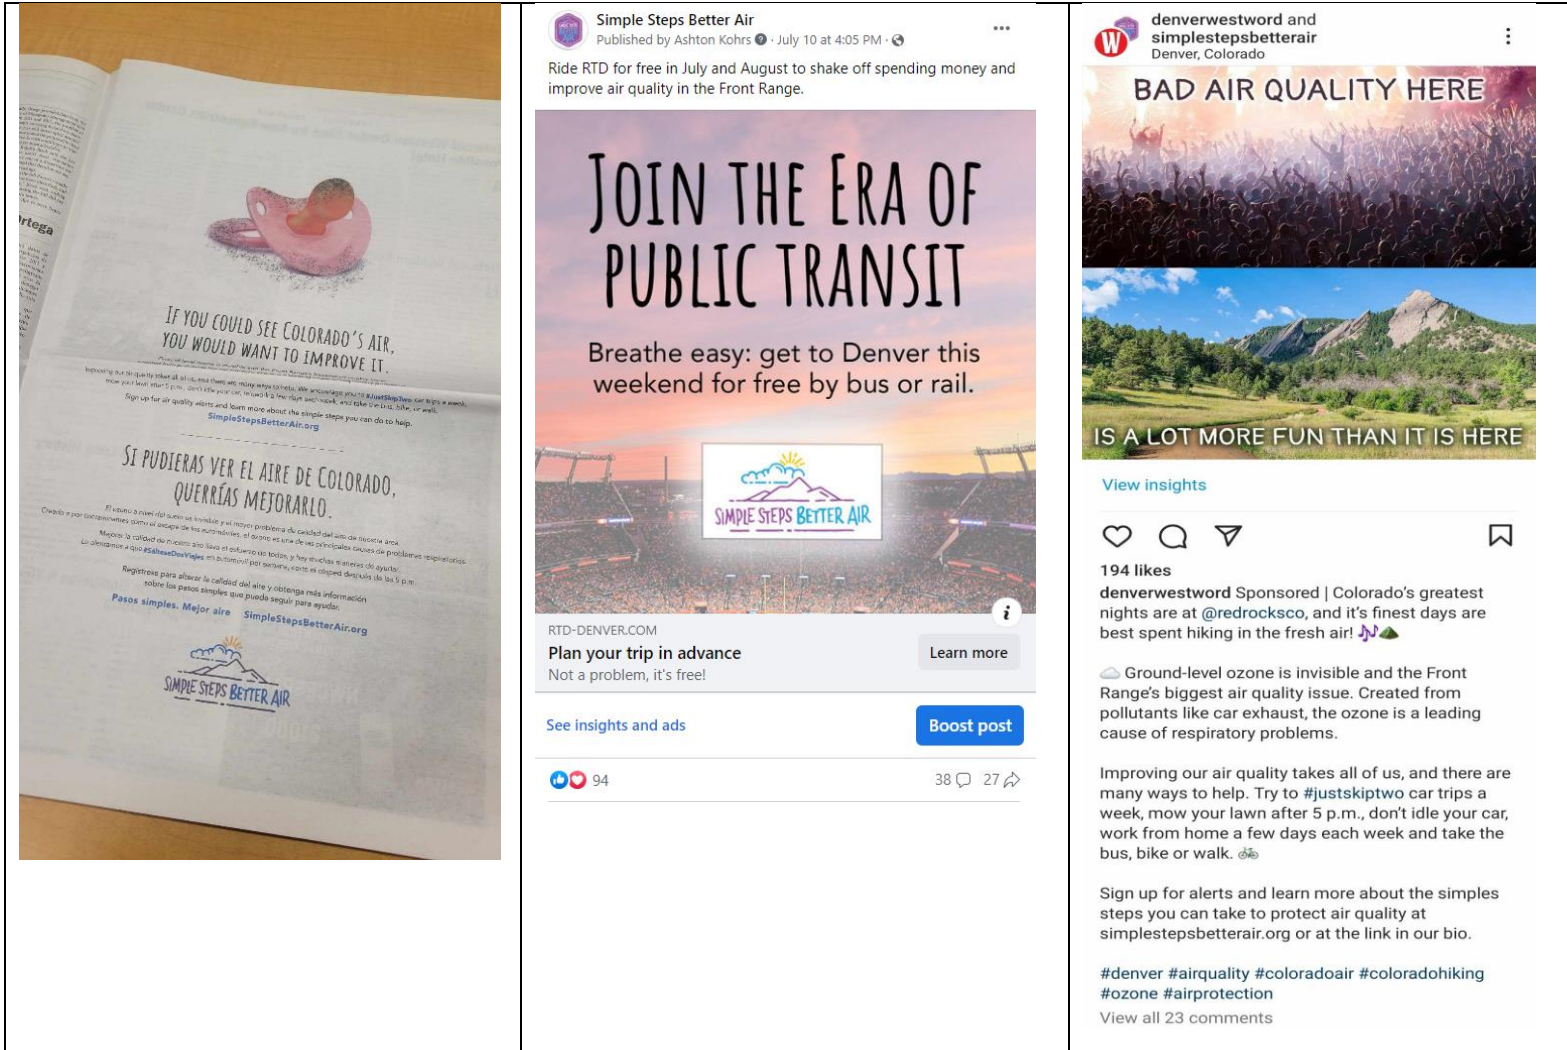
rtega

IF YOU COULD SEE COLORADO'S AIR, YOU WOULD WANT TO IMPROVE IT.

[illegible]

Sign up for air quality alerts and learn more about the simple steps you can do to help.
SimpleStepsBetterAir.org

SI PUDIERAS VER EL AIRE DE COLORADO, QUERRÍAS MEJORARLO.

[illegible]

Regístrese para alertas de la calidad del aire y obtenga más información sobre los pasos simples que puede seguir para ayudar.

Pasos simples. Mejor aire SimpleStepsBetterAir.org

SIMPLE STEPS BETTER AIR

Simple Steps Better Air
Published by Ashton Kohrs · July 10 at 4:05 PM ·

Ride RTD for free in July and August to shake off spending money and improve air quality in the Front Range.

JOIN THE ERA OF PUBLIC TRANSIT

Breathe easy: get to Denver this weekend for free by bus or rail.

SIMPLE STEPS BETTER AIR

RTD-DENVER.COM
Plan your trip in advance
Not a problem, it's free!
Learn more

See insights and ads
Boost post

94
38 27

denverwestword and simplestepsbetterair
Denver, Colorado

BAD AIR QUALITY HERE

IS A LOT MORE FUN THAN IT IS HERE

View insights

194 likes
denverwestword Sponsored | Colorado's greatest nights are at @redrocksco, and it's finest days are best spent hiking in the fresh air! 🎶⛰

☁ Ground-level ozone is invisible and the Front Range's biggest air quality issue. Created from pollutants like car exhaust, the ozone is a leading cause of respiratory problems.

Improving our air quality takes all of us, and there are many ways to help. Try to #justskiptwo car trips a week, mow your lawn after 5 p.m., don't idle your car, work from home a few days each week and take the bus, bike or walk. 🚲

Sign up for alerts and learn more about the simples steps you can take to protect air quality at simplestepsbetterair.org or at the link in our bio.

#denver #airquality #coloradoair #coloradohiking #ozone #airprotection
View all 23 comments